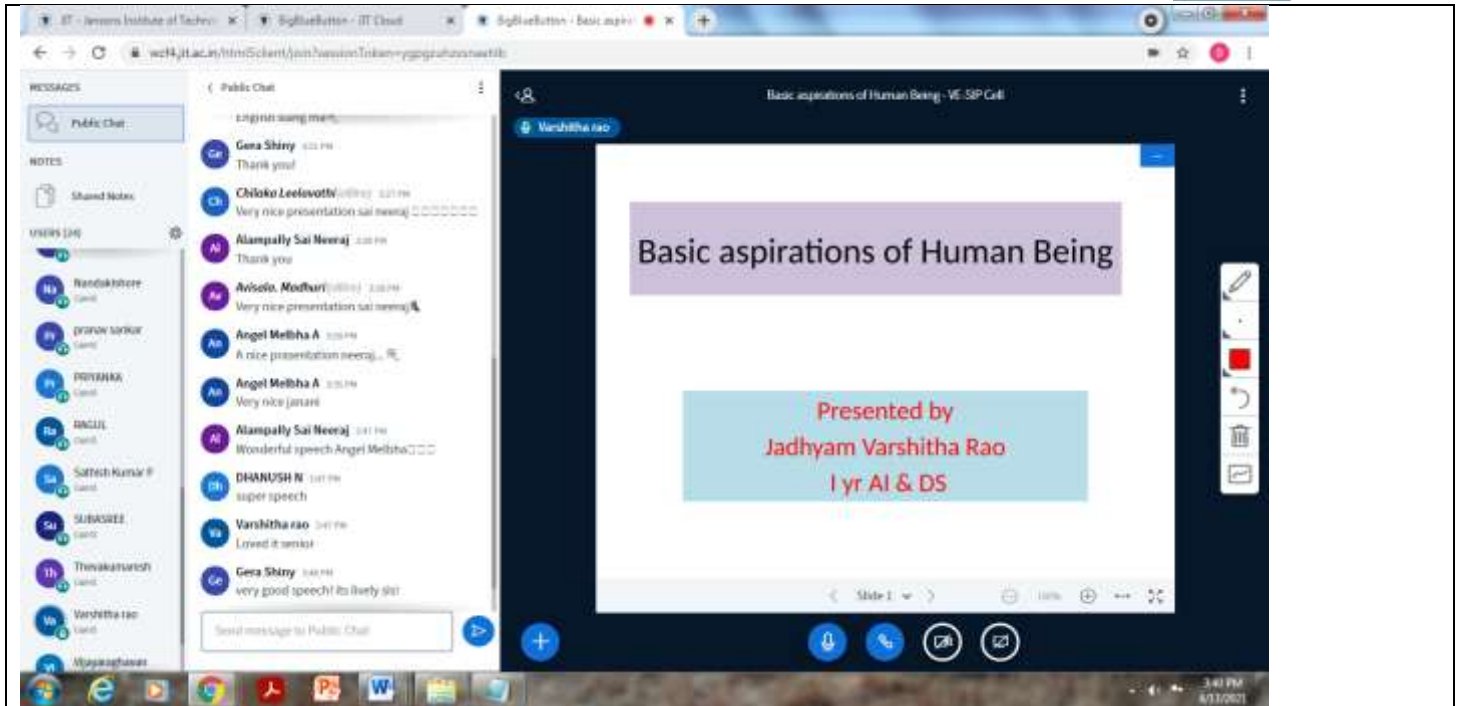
JIT - Jeppiaar Institute of Techn ×
BigBlueButton - JIT Cloud ×
BigBlueButton - Basic aspir ×

vc4.jit.ac.in/html5client/join?sessionToken=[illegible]

MESSAGES
Public Chat
NOTES
Shared Notes
USERS (28)

Nandakishore
Guest
pranav sankar
Guest
PRIYANKA
Guest
RAGUL
Guest
Sathish Kumar P
Guest
SUBASREE
Guest
Thevakumarish
Guest
Varshitha rao
Guest
Vijayaraghavan

Public Chat

English slang mam,

Gera Shiny
Thank you!

Chiloka Leelavathi
Very nice presentation sai neeraj

Alampally Sai Neeraj
Thank you

Avisala. Madhuri
Very nice presentation sai neeraj

Angel Melbha A
A nice presentation neeraj...

Angel Melbha A
Very nice janani

Alampally Sai Neeraj
Wonderful speech Angel Melbha

DHANUSH N
super speech

Varshitha rao
Loved it senior

Gera Shiny
very good speech! its lively sis!

Send message to Public Chat

Basic aspirations of Human Being - VE-SIP Cell

Varshitha rao

Basic aspirations of Human Being

Presented by
Jadhyam Varshitha Rao
I yr AI & DS

Slide 1

3:40 PM
6/11/2021